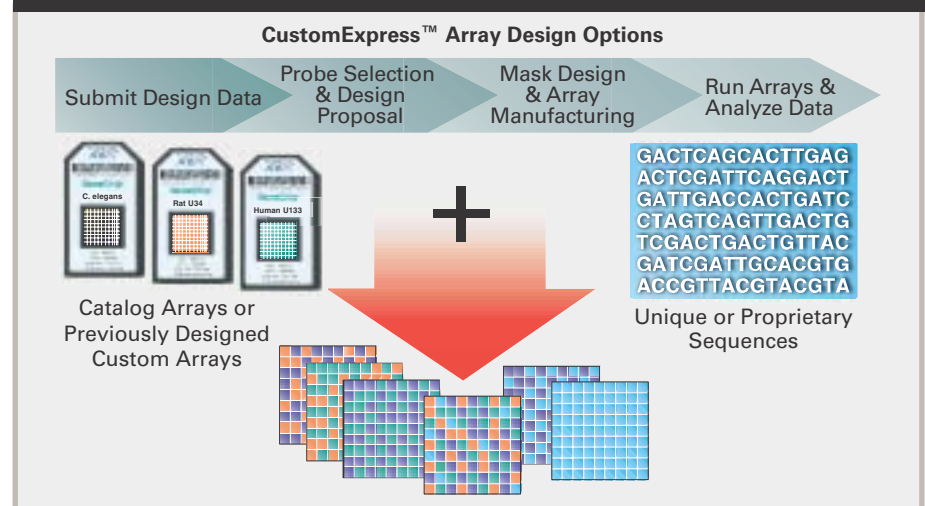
CustomExpress™ Array Design Options

Submit Design Data

Probe Selection & Design Proposal

Mask Design & Array Manufacturing

Run Arrays & Analyze Data

C. elegans

Rat U34

Human U133

Catalog Arrays or Previously Designed Custom Arrays

+

GACTCAGCACTTGAG
ACTCGATTCAGGACT
GATTGACCACTGATC
CTAGTCAGTTGACTG
TCGACTGACTGTTAC
GATCGATTGCACGTG
ACCGTTACGTACGTA

Unique or Proprietary Sequences